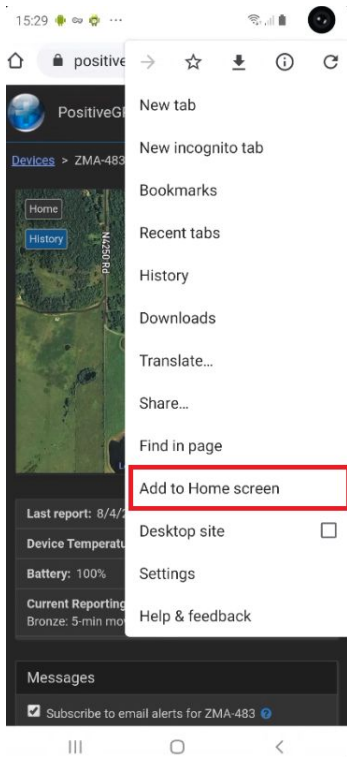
15:29 ···

positive

PositiveGi

Devices > ZMA-483

Home

History

N4250 Rd

New tab

New incognito tab

Bookmarks

Recent tabs

History

Downloads

Translate...

Share...

Find in page

Add to Home screen

Desktop site

Settings

Help & feedback

Last report: 8/4/

Device Temperatu

Battery: 100%

Current Reporting

Bronze: 5-min mo

Messages

Subscribe to email alerts for ZMA-483